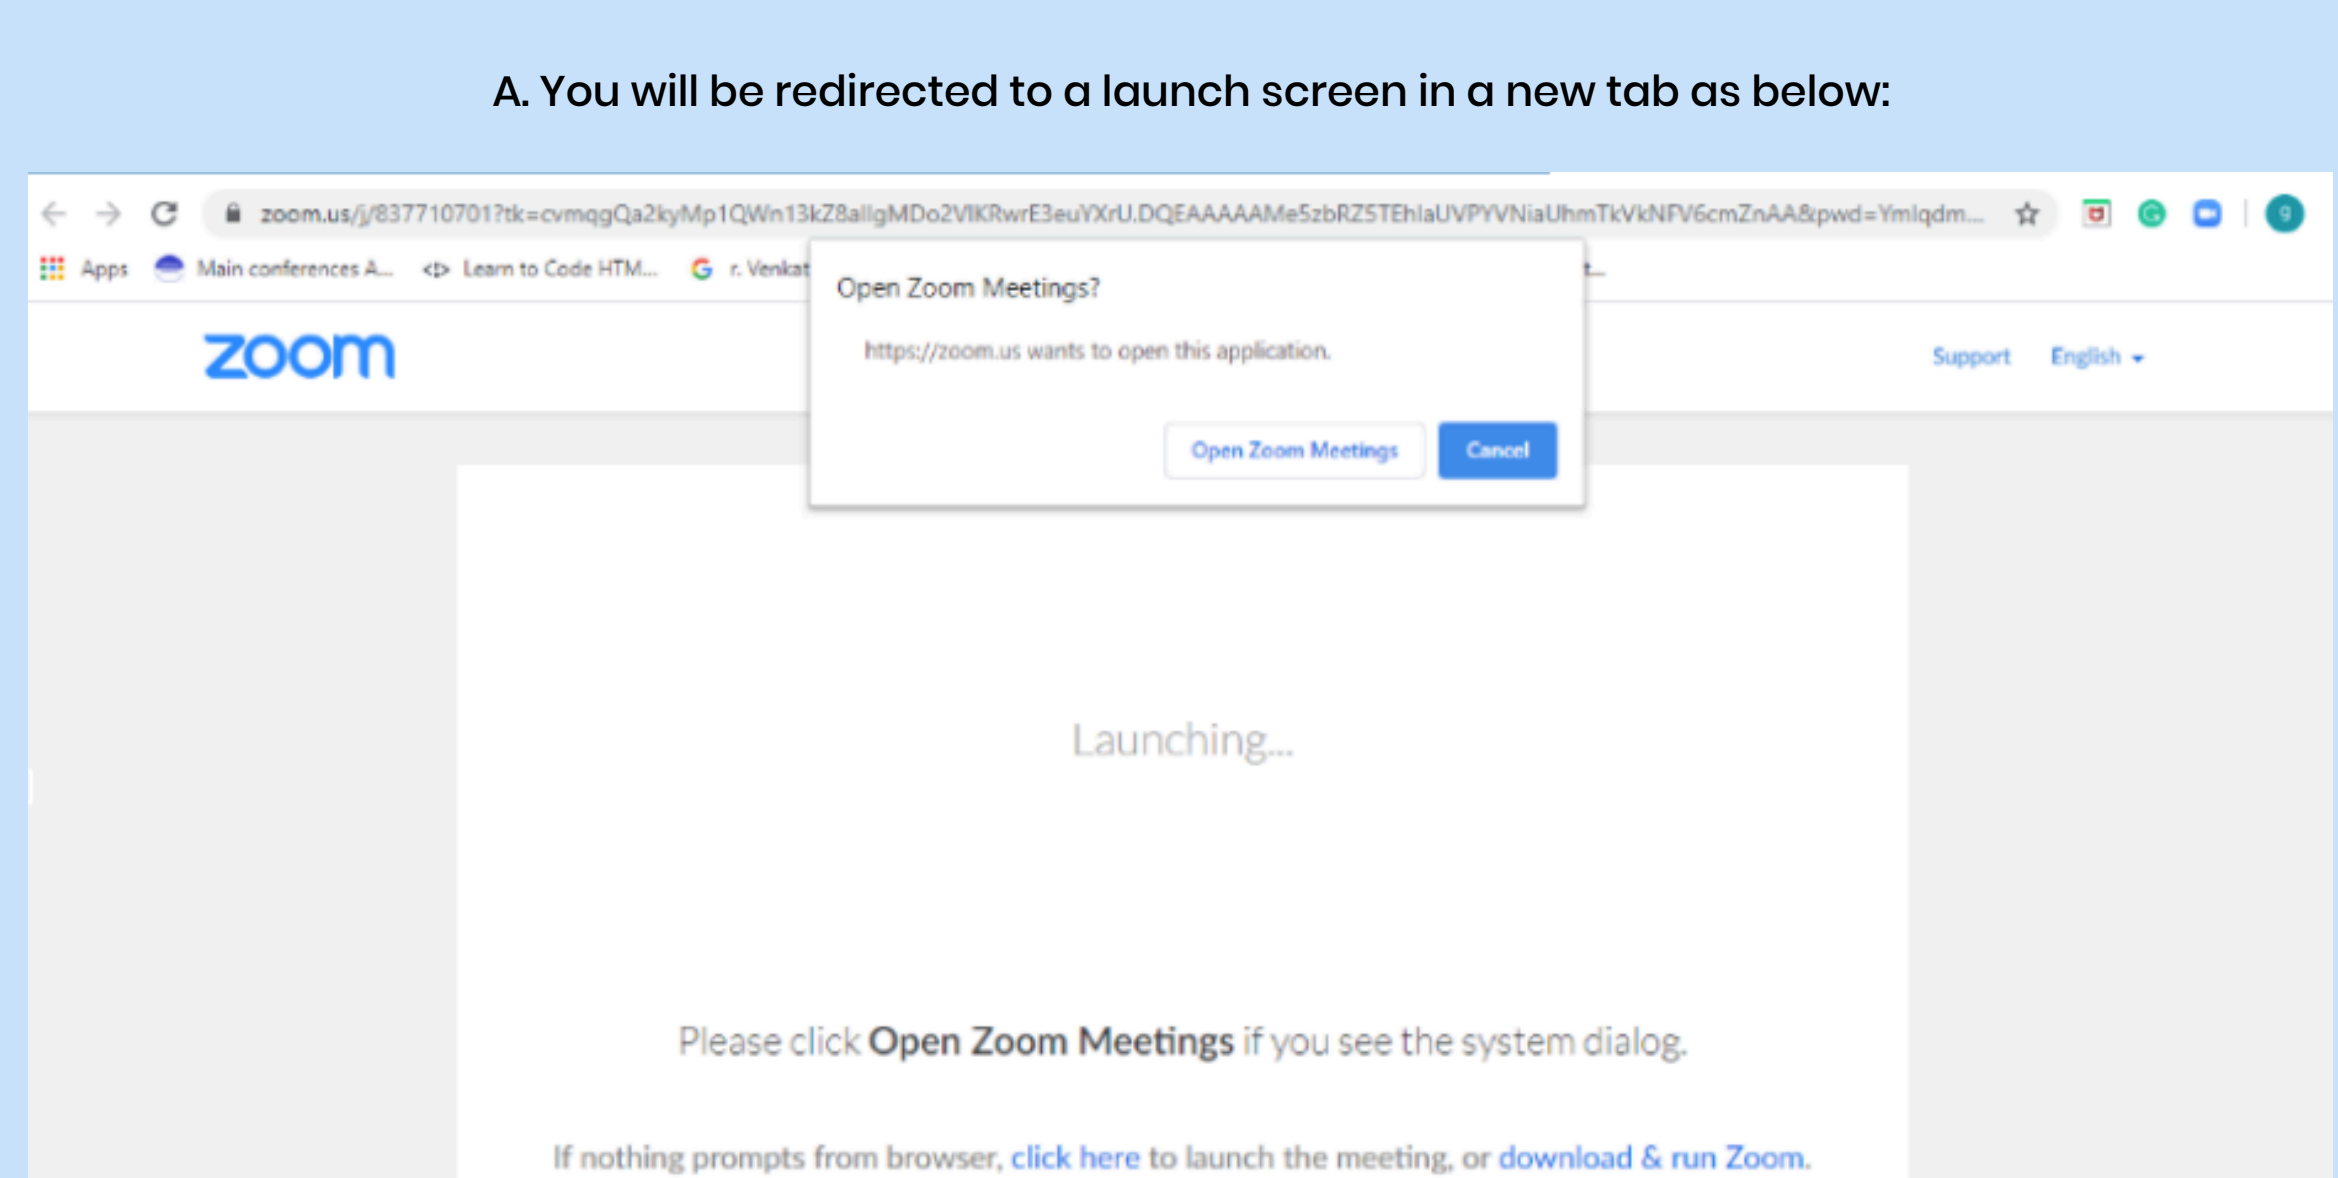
A. You will be redirected to a launch screen in a new tab as below:

zoom.us/j/837710701?tk=cvmqgQa2kyMp1QWn13kZ8allgMDo2VlKRwrE3euYXrU.DQEAAAAAMe5zbRZ5TEhlaUVPYVNiaUhmTkVkNFV6cmZnAA&pwd=Ymlqdm...

Apps Main conferences A... Learn to Code HTM... r. Venkat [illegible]

Open Zoom Meetings?

https://zoom.us wants to open this application.

Open Zoom Meetings Cancel

zoom

Support English

Launching...

Please click Open Zoom Meetings if you see the system dialog.

If nothing prompts from browser, click here to launch the meeting, or download & run Zoom.